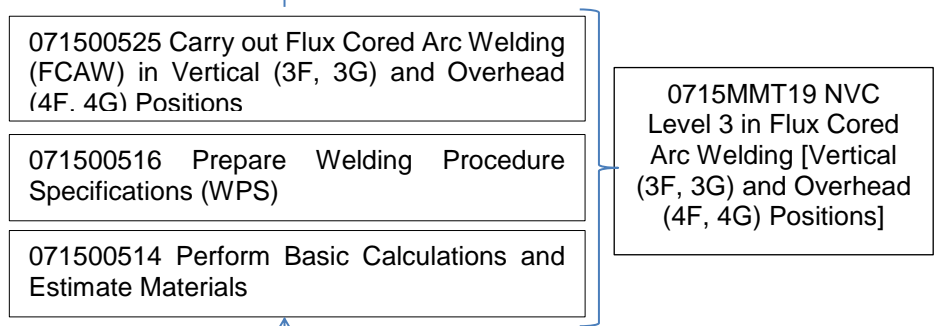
071500525 Carry out Flux Cored Arc Welding (FCAW) in Vertical (3F, 3G) and Overhead (4F, 4G) Positions

071500516 Prepare Welding Procedure Specifications (WPS)

071500514 Perform Basic Calculations and Estimate Materials

0715MMT19 NVC Level 3 in Flux Cored Arc Welding [Vertical (3F, 3G) and Overhead (4F, 4G) Positions]